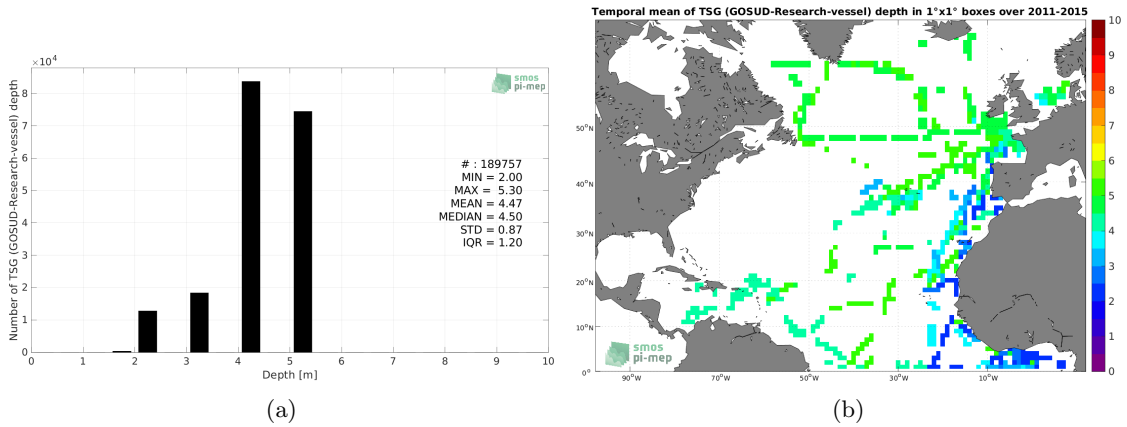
$\times10^4$

smos
pi-mep

Number of TSG (GOSUD-Research-vessel) depth

8
7
6
5
4
3
2
1
0

# : 189757
MIN = 2.00
MAX = 5.30
MEAN = 4.47
MEDIAN = 4.50
STD = 0.87
IQR = 1.20

0 1 2 3 4 5 6 7 8 9 10

Depth [m]

(a)

Temporal mean of TSG (GOSUD-Research-vessel) depth in 1°x1° boxes over 2011-2015

50°N
40°N
30°N
20°N
10°N
0°N

90°W 70°W 50°W 30°W 10°W

smos
pi-mep

10
9
8
7
6
5
4
3
2
1
0

(b)